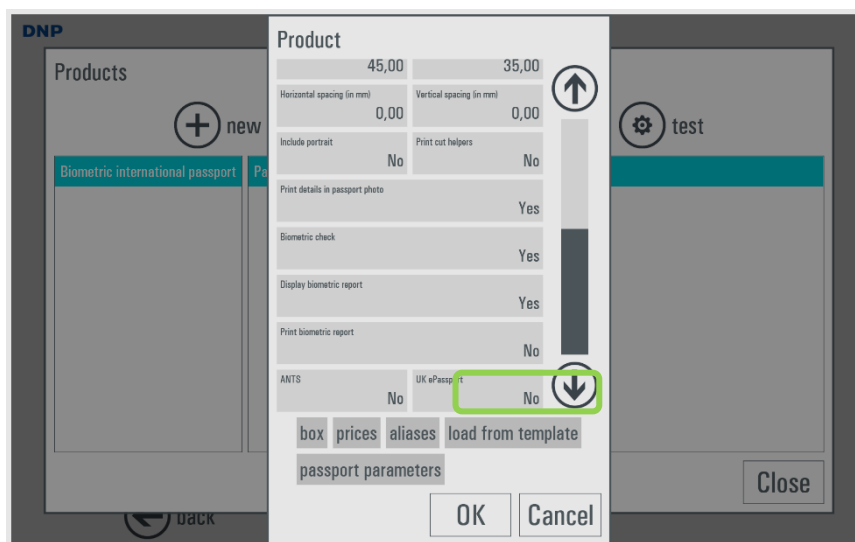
DNP

Products

new

test

Biometric international passport

Pa

back

Close

Product

45,00

35,00

Horizontal spacing (in mm)
0,00

Vertical spacing (in mm)
0,00

Include portrait
No

Print cut helpers
No

Print details in passport photo
Yes

Biometric check
Yes

Display biometric report
Yes

Print biometric report
No

ANTS
No

UK ePassport
No

box prices aliases load from template

passport parameters

OK Cancel